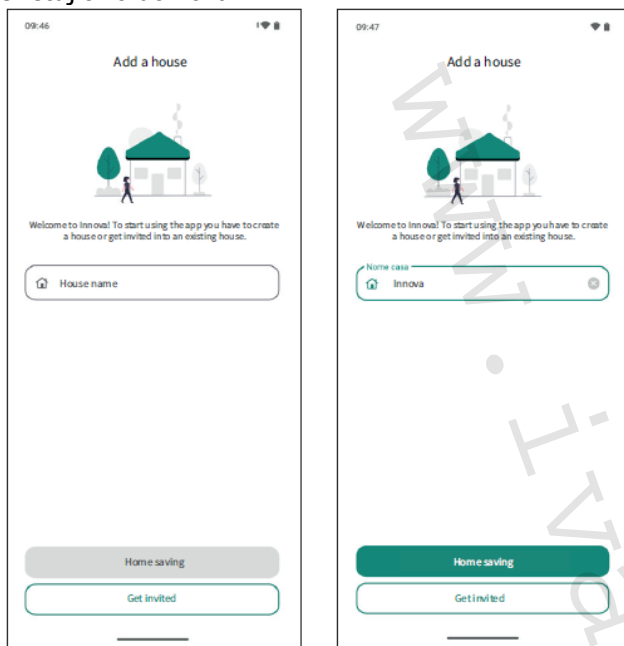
09:46

Add a house

Welcome to Innova! To start using the app you have to create a house or get invited into an existing house.

House name

Home saving

Get invited

09:47

Add a house

Welcome to Innova! To start using the app you have to create a house or get invited into an existing house.

Nome casa

Innova

Home saving

Get invited

www.i.va